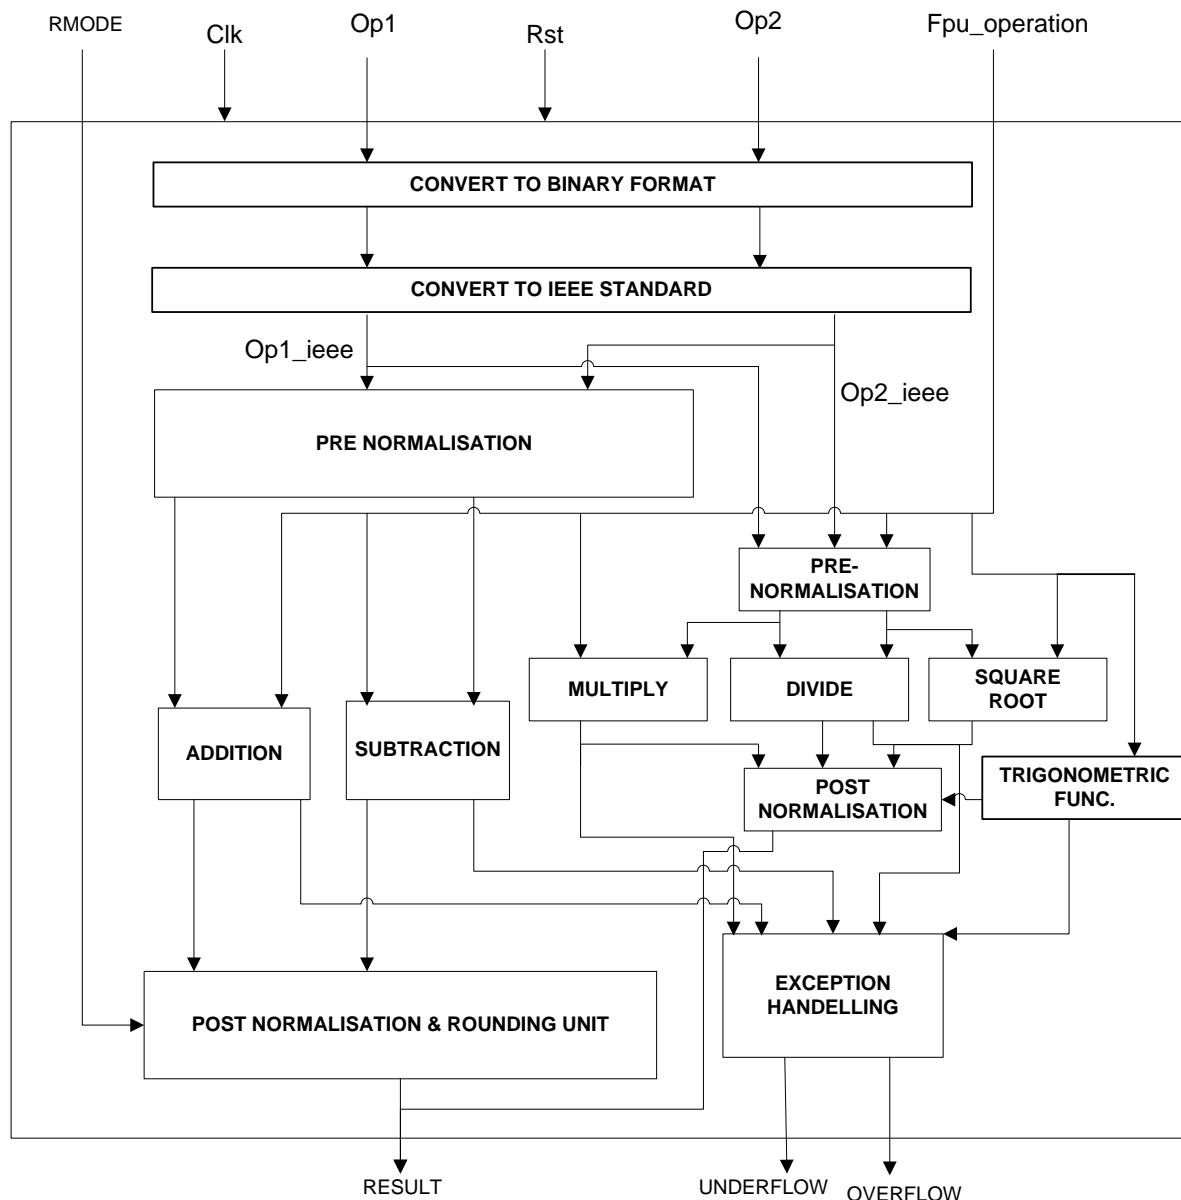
RMODE
Clk
Op1
Rst
Op2
Fpu_operation

CONVERT TO BINARY FORMAT

CONVERT TO IEEE STANDARD

Op1_ieee

Op2_ieee

PRE NORMALISATION

PRE-NORMALISATION

MULTIPLY

DIVIDE

SQUARE ROOT

ADDITION

SUBTRACTION

POST NORMALISATION

TRIGONOMETRIC FUNC.

EXCEPTION HANDELLING

POST NORMALISATION & ROUNDING UNIT

RESULT

UNDERFLOW

OVERFLOW